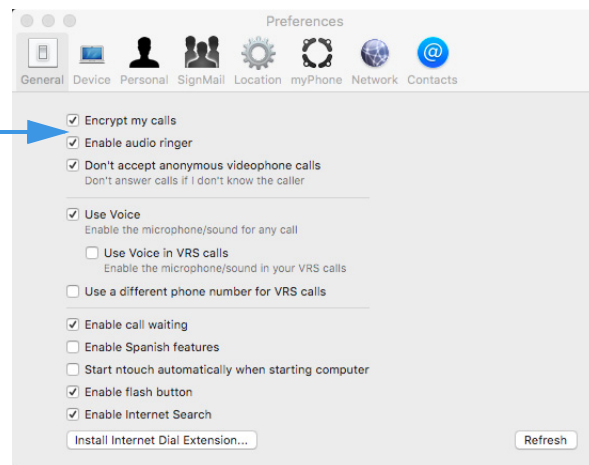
Preferences

General Device Personal SignMail Location myPhone Network Contacts

Encrypt my calls
Enable audio ringer
Don't accept anonymous videophone calls
Don't answer calls if I don't know the caller

Use Voice
Enable the microphone/sound for any call

Use Voice in VRS calls
Enable the microphone/sound in your VRS calls

Use a different phone number for VRS calls

Enable call waiting
Enable Spanish features
Start ntouch automatically when starting computer
Enable flash button
Enable Internet Search

Install Internet Dial Extension...

Refresh